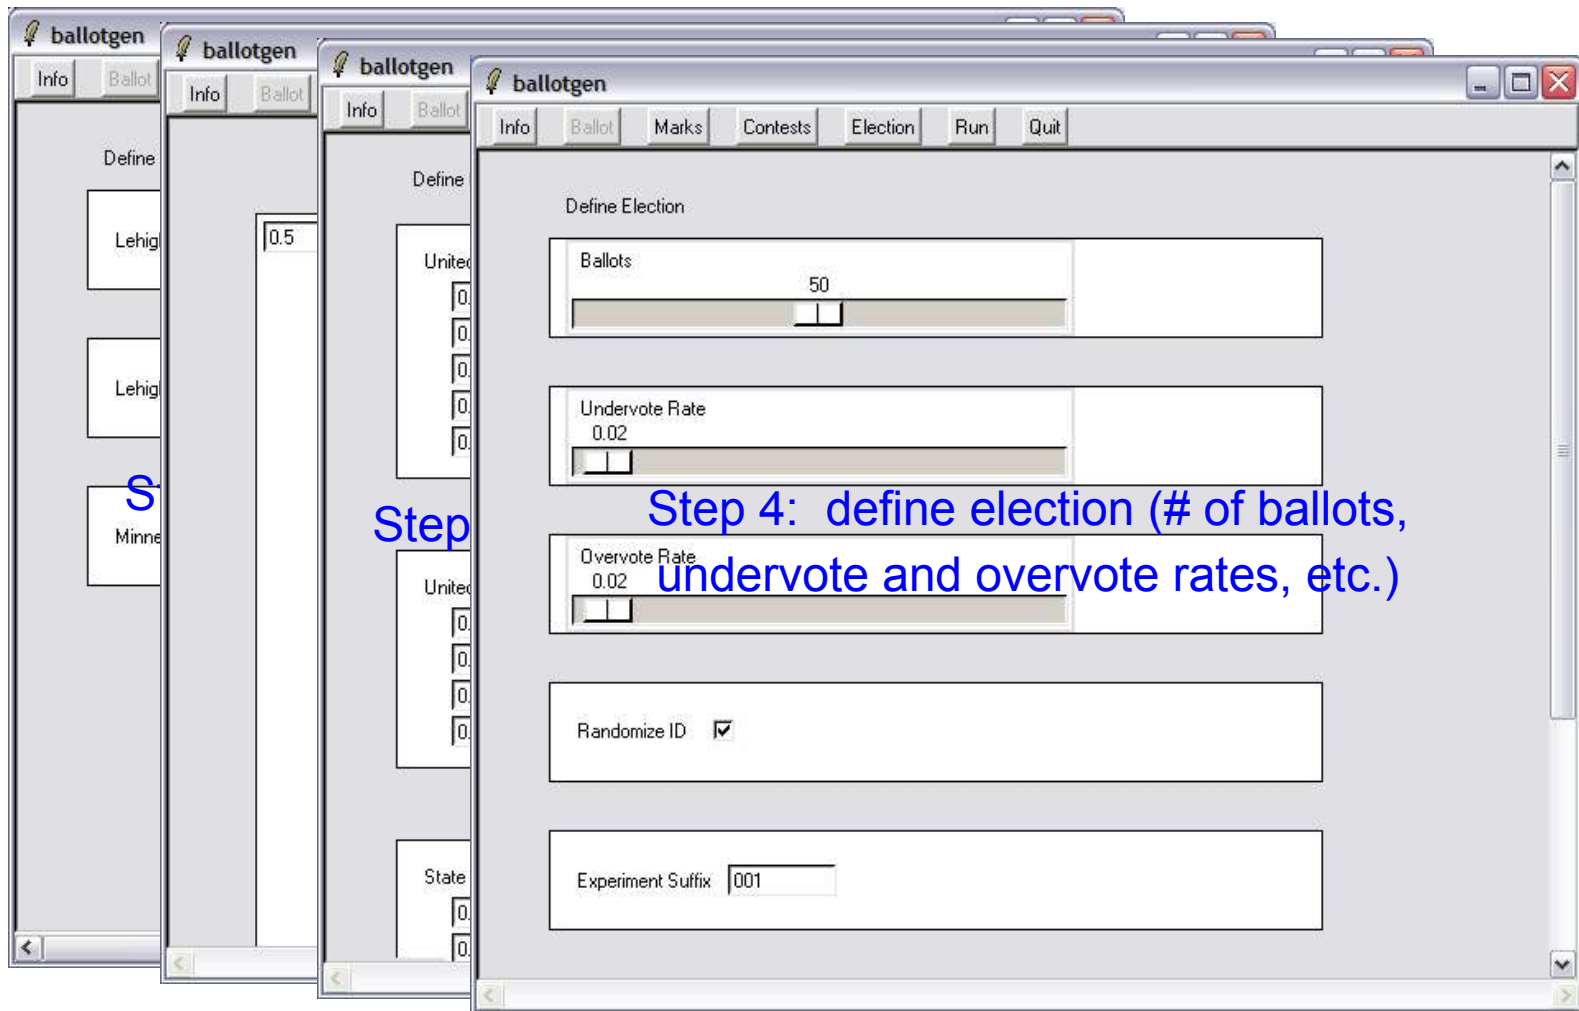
ballotgen
Info Ballot
Define
Lehig
Lehig
S
Minne

ballotgen
Info Ballot
0.5

ballotgen
Info Ballot
Define
Unitec
0.
0.
0.
0.
0.
Step
Unitec
0.
0.
0.
0.
State
0.
0.

ballotgen
Info Ballot Marks Contests Election Run Quit

Define Election

Ballots
50

Undervote Rate
0.02

Step 4: define election (# of ballots, undervote and overvote rates, etc.)

Overvote Rate
0.02

Randomize ID

Experiment Suffix 001